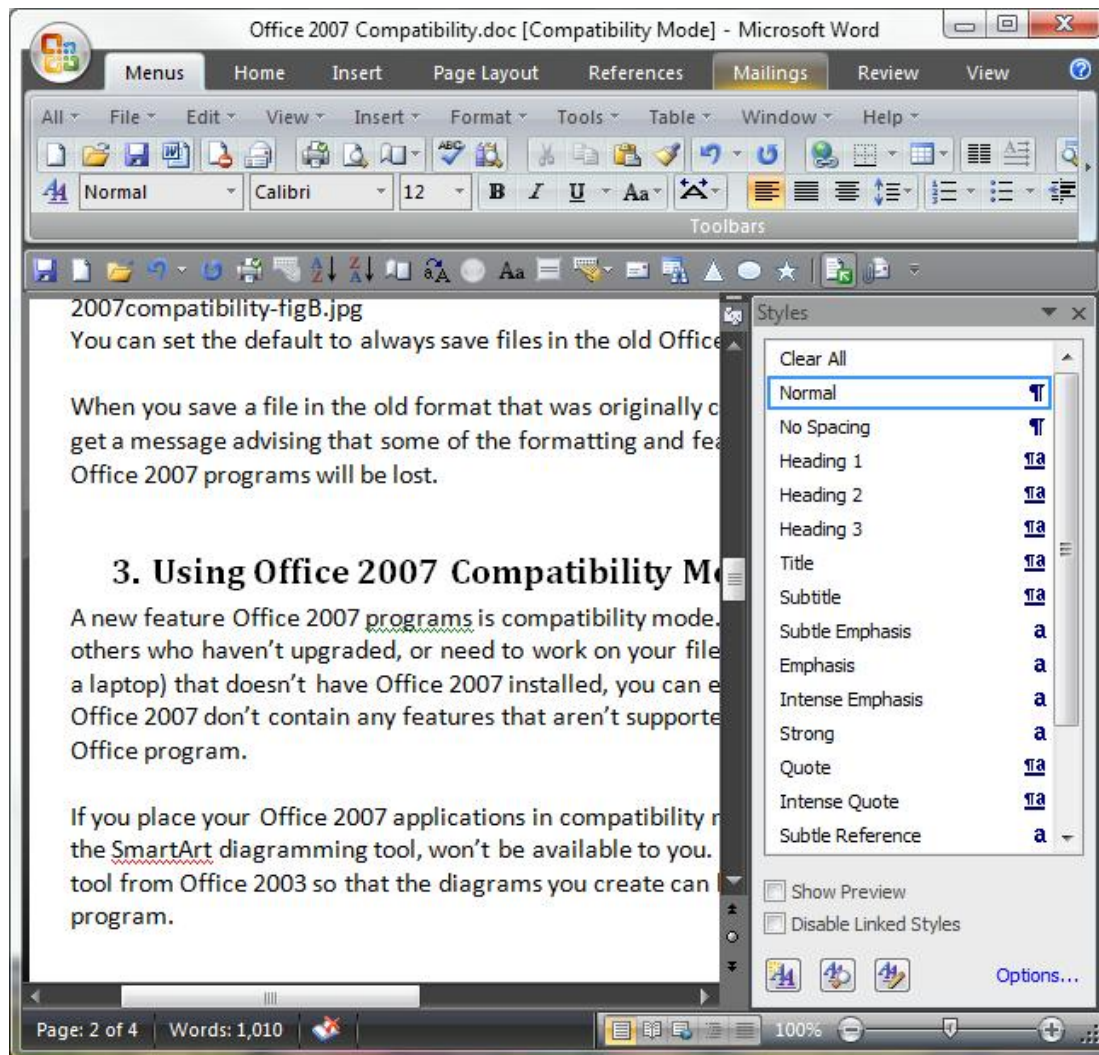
Office 2007 Compatibility.doc [Compatibility Mode] - Microsoft Word

Menus Home Insert Page Layout References Mailings Review View

All File Edit View Insert Format Tools Table Window Help

Normal Calibri 12 B I U Aa

Toolbars

2007compatibility-figB.jpg
You can set the default to always save files in the old Office

When you save a file in the old format that was originally c get a message advising that some of the formatting and fea Office 2007 programs will be lost.

3. Using Office 2007 Compatibility M

A new feature Office 2007 programs is compatibility mode. others who haven't upgraded, or need to work on your file a laptop) that doesn't have Office 2007 installed, you can e Office 2007 don't contain any features that aren't supporte Office program.

If you place your Office 2007 applications in compatibility the SmartArt diagramming tool, won't be available to you. tool from Office 2003 so that the diagrams you create can program.

Styles

Clear All
Normal ¶
No Spacing ¶
Heading 1 ¶a
Heading 2 ¶a
Heading 3 ¶a
Title ¶a
Subtitle ¶a
Subtle Emphasis a
Emphasis a
Intense Emphasis a
Strong a
Quote ¶a
Intense Quote ¶a
Subtle Reference a

Show Preview
Disable Linked Styles

Options...

Page: 2 of 4 Words: 1,010 100%